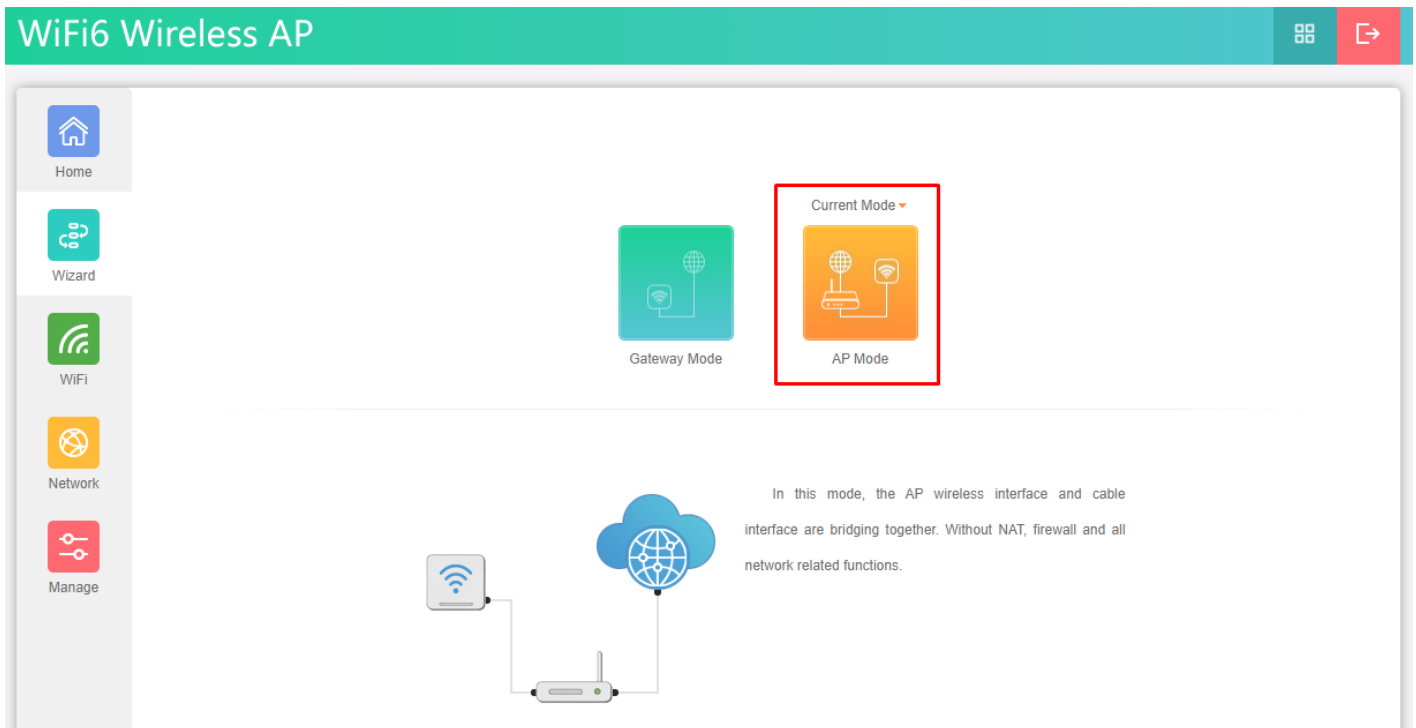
WiFi6 Wireless AP

Home

Wizard

WiFi

Network

Manage

Current Mode

Gateway Mode

AP Mode

In this mode, the AP wireless interface and cable interface are bridging together. Without NAT, firewall and all network related functions.